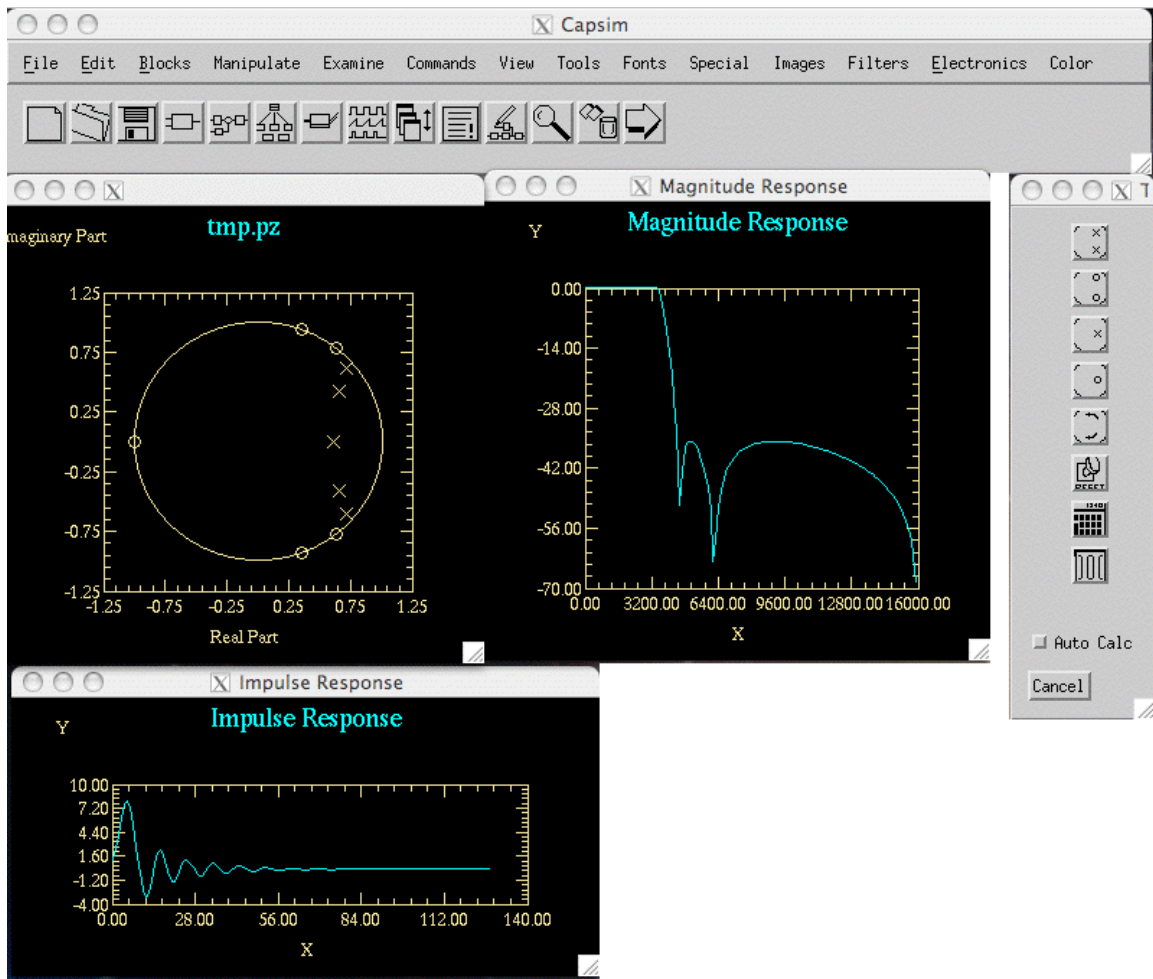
Capsim

File Edit Blocks Manipulate Examine Commands View Tools Fonts Special Images Filters Electronics Color

tmp.pz

maginary Part

1.25
0.75
0.25
-0.25
-0.75
-1.25
-1.25 -0.75 -0.25 0.25 0.75 1.25

Real Part

Magnitude Response

Magnitude Response

Y

0.00
-14.00
-28.00
-42.00
-56.00
-70.00
0.00 3200.00 6400.00 9600.00 12800.00 16000.00

X

T

RESET

Auto Calc

Cancel

Impulse Response

Impulse Response

Y

10.00
7.20
4.40
1.60
-1.20
-4.00
0.00 28.00 56.00 84.00 112.00 140.00

X